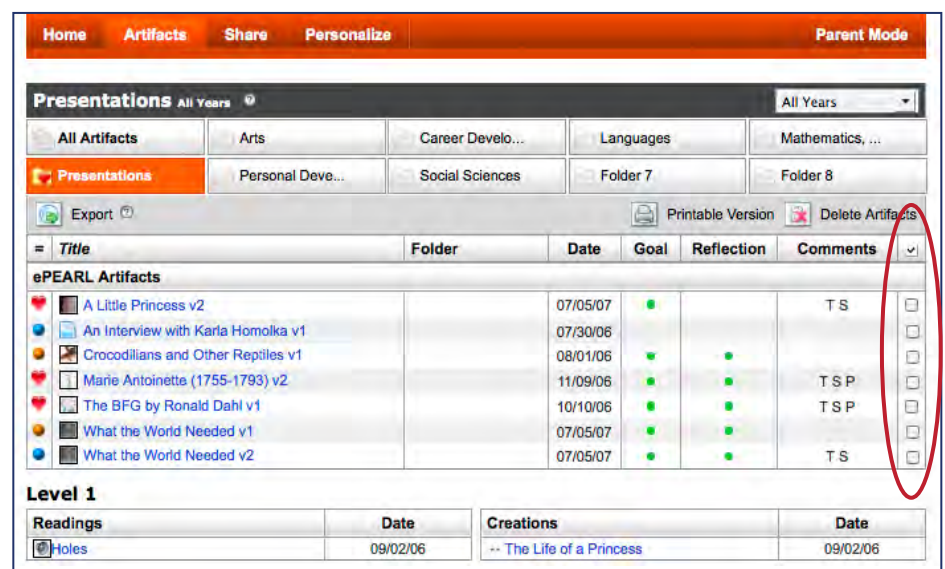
Home Artifacts Share Personalize Parent Mode

Presentations All Years ?

All Years

| All Artifacts | Arts | Career Develo... | Languages | Mathematics, ... |
|---|---|---|---|---|
| Presentations | Personal Deve... | Social Sciences | Folder 7 | Folder 8 |

Export ? Printable Version Delete Artifacts

| = | Title | Folder | Date | Goal | Reflection | Comments | |
|---|---|---|---|---|---|---|---|
| ePEARL Artifacts | | | | | | | |
| | A Little Princess v2 | | 07/05/07 | ● | | T S | ☐ |
| | An Interview with Karla Homolka v1 | | 07/30/06 | | | | ☐ |
| | Crocodilians and Other Reptiles v1 | | 08/01/06 | ● | ● | | ☐ |
| | Marie Antoinette (1755-1793) v2 | | 11/09/06 | ● | ● | T S P | ☐ |
| | The BFG by Ronald Dahl v1 | | 10/10/06 | ● | ● | T S P | ☐ |
| | What the World Needed v1 | | 07/05/07 | ● | ● | | ☐ |
| | What the World Needed v2 | | 07/05/07 | ● | ● | T S | ☐ |

Level 1

| Readings | Date |
|---|---|
| Holes | 09/02/06 |

| Creations | Date |
|---|---|
| -- The Life of a Princess | 09/02/06 |